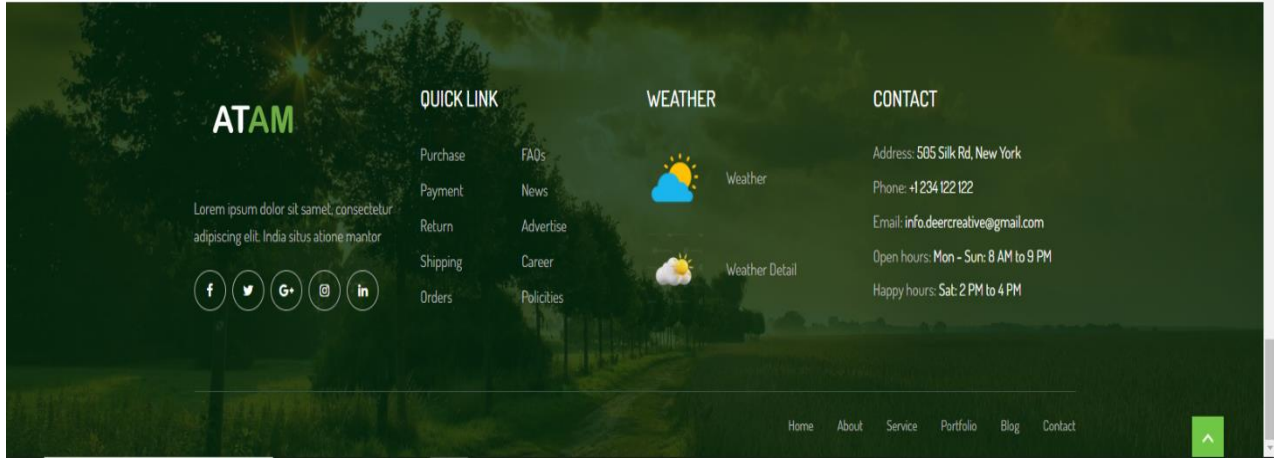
ATAM

Lorem ipsum dolor sit samet, consectetur adipiscing elit. India situs atione mantor

f y G+ in

QUICK LINK

Purchase
Payment
Return
Shipping
Orders

FAQs
News
Advertise
Career
Policies

WEATHER

Weather

Weather Detail

CONTACT

Address: 505 Silk Rd, New York

Phone: +1 234 122 122

Email: info.deercreative@gmail.com

Open hours: Mon - Sun: 8 AM to 9 PM

Happy hours: Sat: 2 PM to 4 PM

Home About Service Portfolio Blog Contact